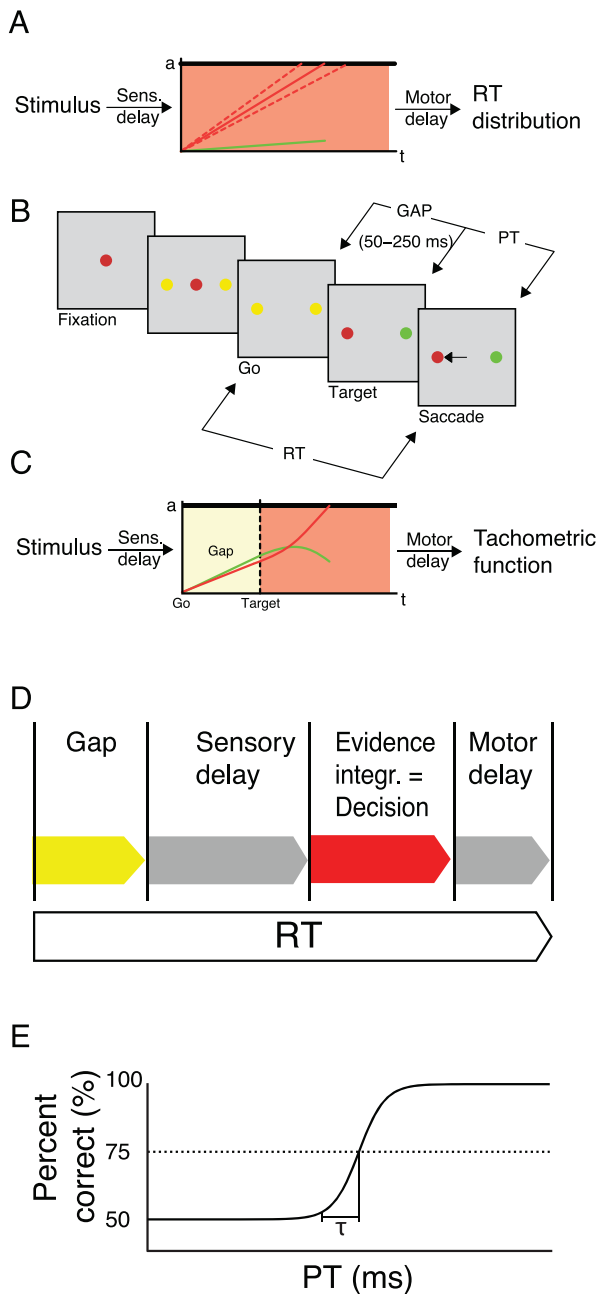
A

a

Stimulus Sens. delay

t

Motor delay RT distribution

B

GAP (50–250 ms) PT

Fixation

Go

Target

Saccade

RT

C

a

Stimulus Sens. delay

Gap

Go Target

t

Motor delay Tachometric function

D

Gap

Sensory delay

Evidence integr. = Decision

Motor delay

RT

E

Percent correct (%)

100

75

50

τ

PT (ms)